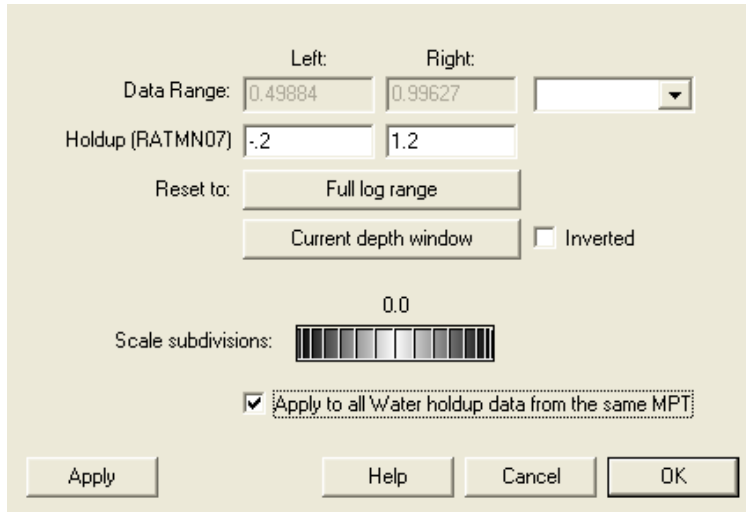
Left:
Right:
Data Range: 0.49884 0.99627
Holdup (RATMN07) -.2 1.2
Reset to: Full log range
Current depth window
Inverted
0.0
Scale subdivisions:
Apply to all Water holdup data from the same MPT
Apply
Help
Cancel
OK